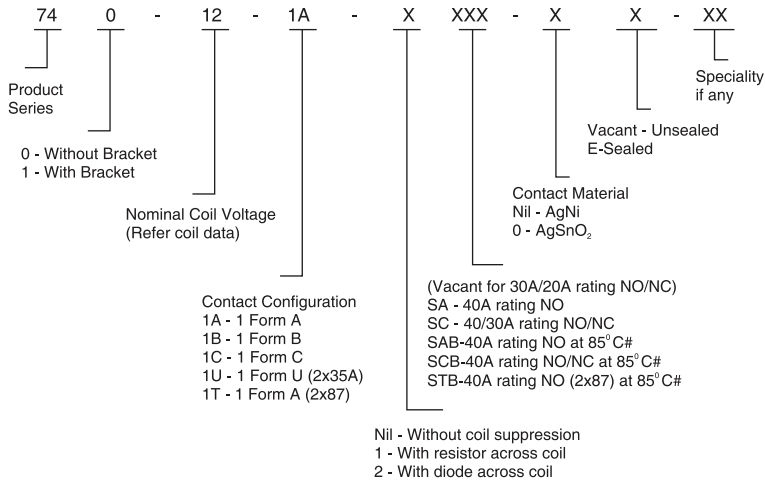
74 0 - 12 - 1A - X XXX - X X - XX

Speciality if any

Vacant - Unsealed
E-Sealed

Product Series

0 - Without Bracket
1 - With Bracket

Contact Material
Nil - AgNi
0 - $AgSnO_2$

Nominal Coil Voltage (Refer coil data)

(Vacant for 30A/20A rating NO/NC)
SA - 40A rating NO
SC - 40/30A rating NO/NC
SAB-40A rating NO at $85^0$C#
SCB-40A rating NO/NC at $85^0$C#
STB-40A rating NO (2x87) at $85^0$C#

Contact Configuration
1A - 1 Form A
1B - 1 Form B
1C - 1 Form C
1U - 1 Form U (2x35A)
1T - 1 Form A (2x87)

Nil - Without coil suppression
1 - With resistor across coil
2 - With diode across coil